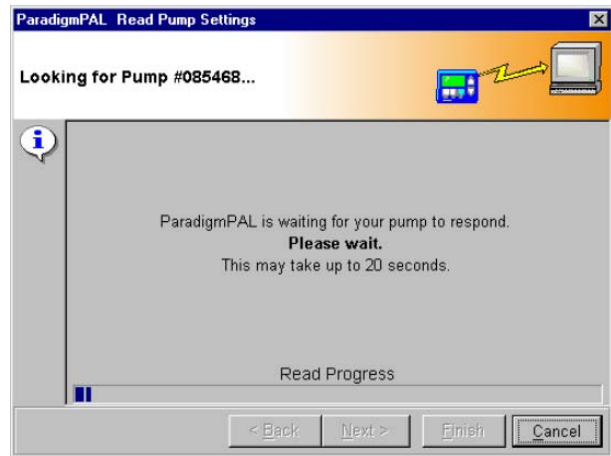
ParadigmPAL Read Pump Settings

Looking for Pump #085468...

ParadigmPAL is waiting for your pump to respond.
**Please wait.**
This may take up to 20 seconds.

Read Progress

< Back
Next >
Finish
Cancel